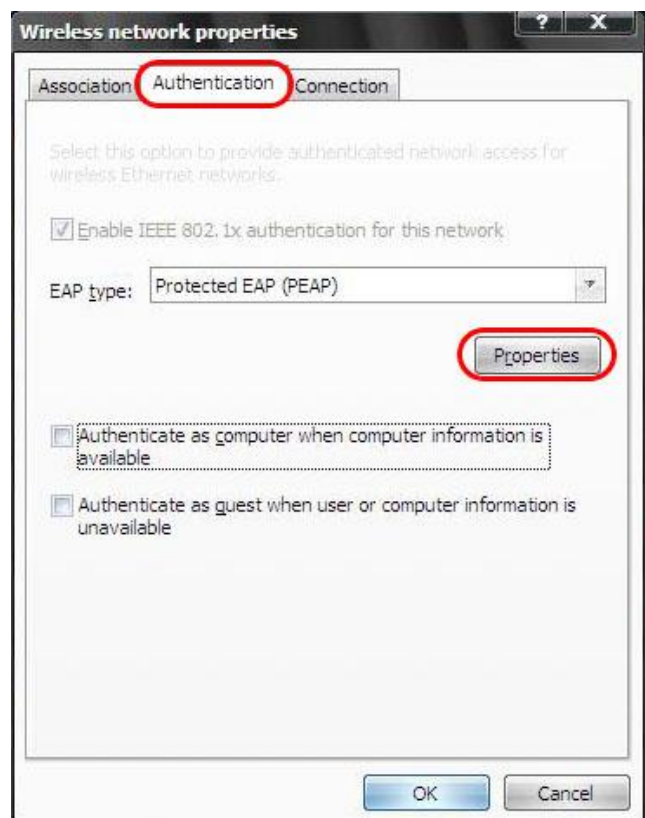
Wireless network properties

?
X

Association
Authentication
Connection

Select this option to provide authenticated network access for wireless Ethernet networks.

Enable IEEE 802.1x authentication for this network

EAP type: Protected EAP (PEAP)

Properties

Authenticate as computer when computer information is available

Authenticate as guest when user or computer information is unavailable

OK
Cancel